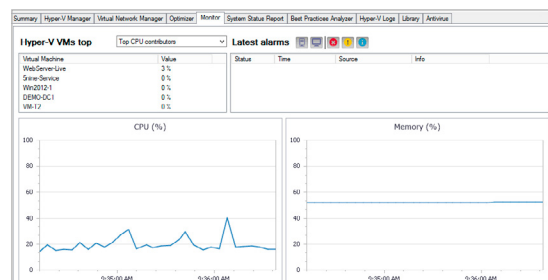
Summary | Hyper-V Manager | Virtual Network Manager | Optimizer | Monitor | System Status Report | Best Practices Analyzer | Hyper-V Logs | Library | Antivirus

Hyper-V VMs top | Top CPU contributors | Latest alarms

| Virtual Machine | Value |
|---|---|
| WebServer-Live | 3 % |
| 5nine-Service | 0 % |
| Win2012-1 | 0 % |
| DEMO-DC1 | 0 % |
| VM-12 | 0 % |

| Status | Time | Source | Info |
|---|---|---|---|

CPU (%)

100
80
60
40
20
0

9:35:00 AM
9:36:00 AM

Memory (%)

100
80
60
40
20
0

9:35:00 AM
9:36:00 AM